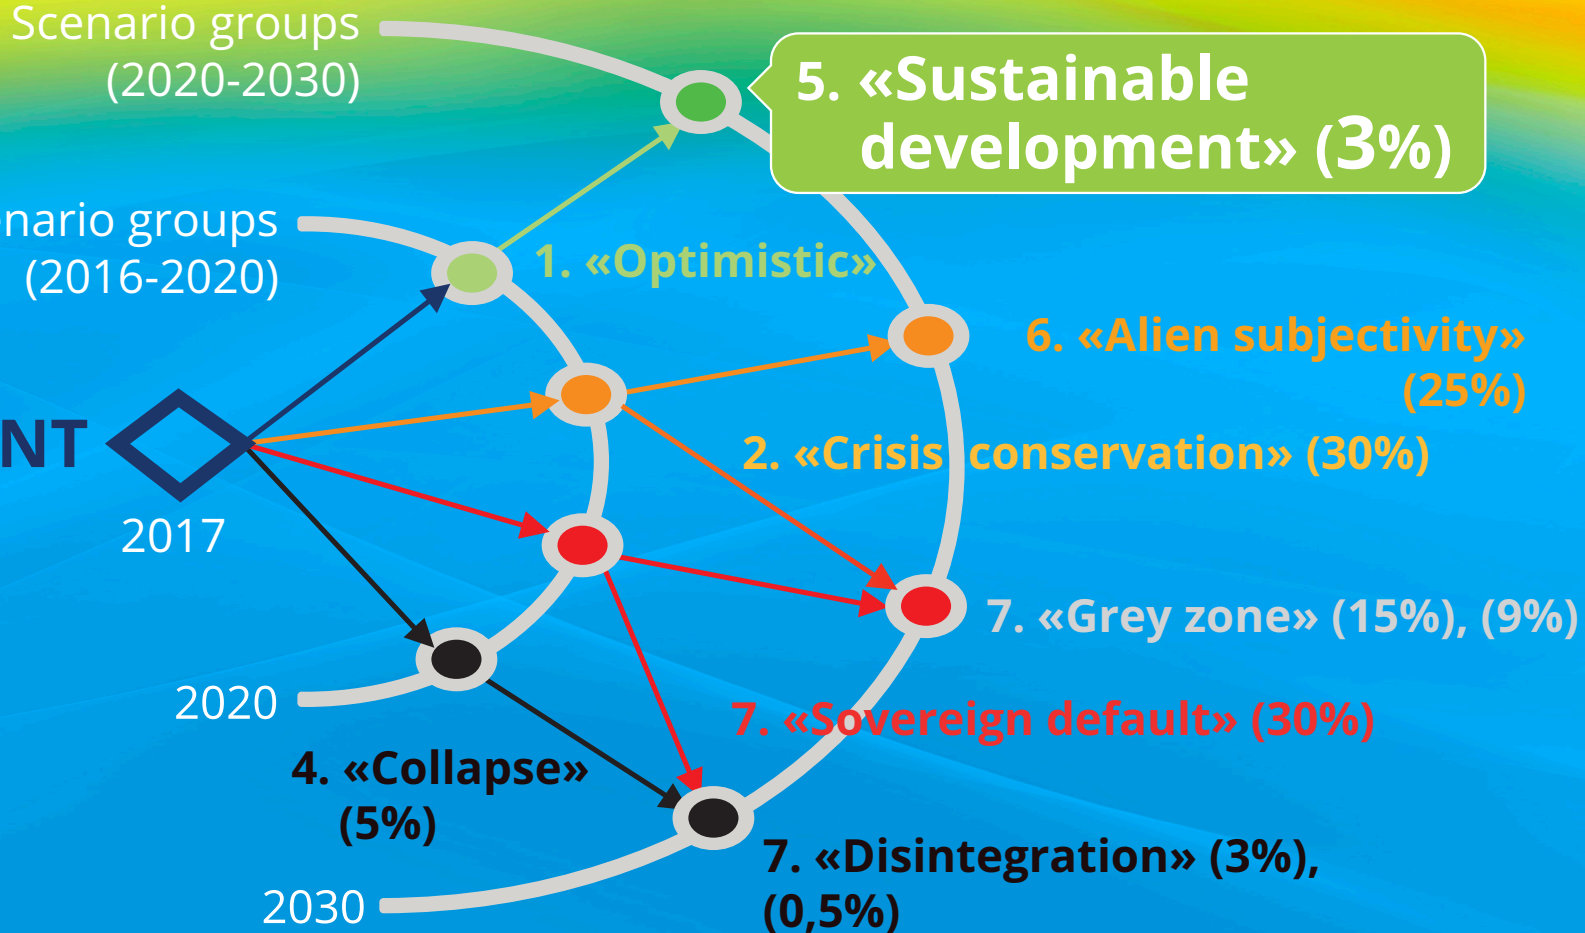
Scenario groups
(2020-2030)

5. «Sustainable development» (3%)

nario groups
(2016-2020)

1. «Optimistic»

6. «Alien subjectivity» (25%)

NT

2. «Crisis conservation» (30%)

2017

7. «Grey zone» (15%), (9%)

2020

7. «Sovereign default» (30%)

4. «Collapse» (5%)

2030

7. «Disintegration» (3%), (0,5%)